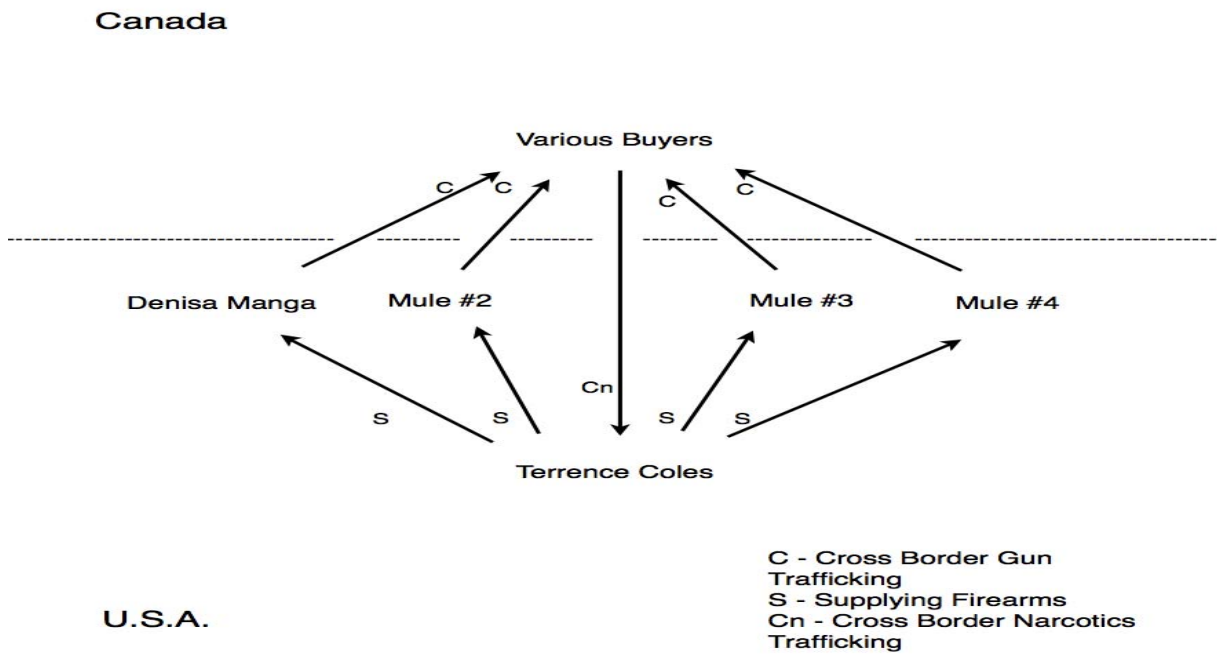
Canada

Various Buyers

C C C C

Denisa Manga Mule #2 Mule #3 Mule #4

Cn

S S S S

Terrence Coles

U.S.A.

C - Cross Border Gun Trafficking
S - Supplying Firearms
Cn - Cross Border Narcotics Trafficking